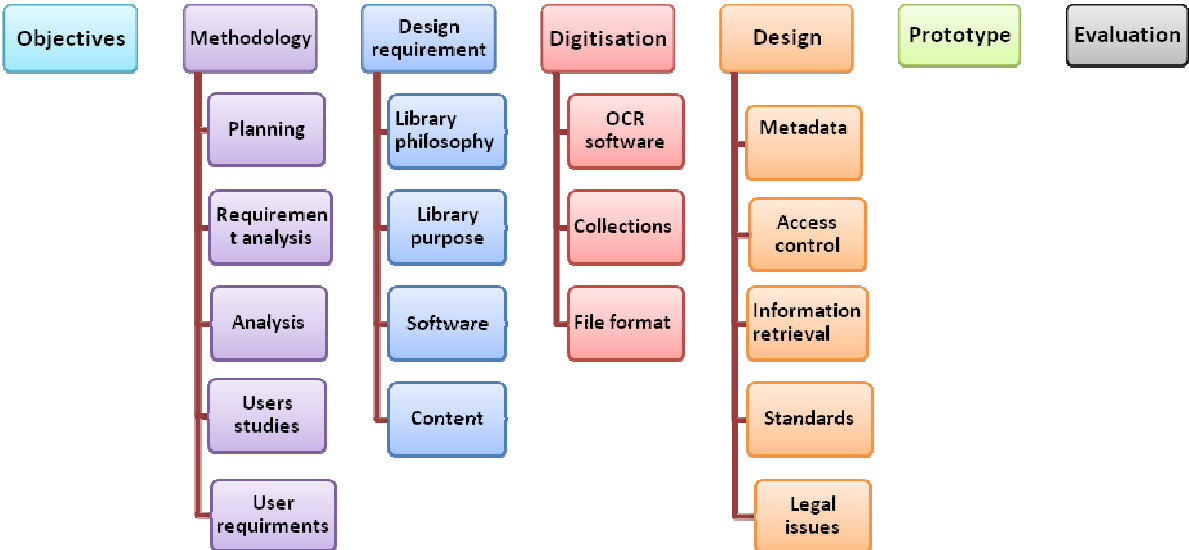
Objectives

Methodology

Planning

Requirement analysis

Analysis

Users studies

User requirments

Design requirement

Library philosophy

Library purpose

Software

Content

Digitisation

OCR software

Collections

File format

Design

Metadata

Access control

Information retrieval

Standards

Legal issues

Prototype

Evaluation